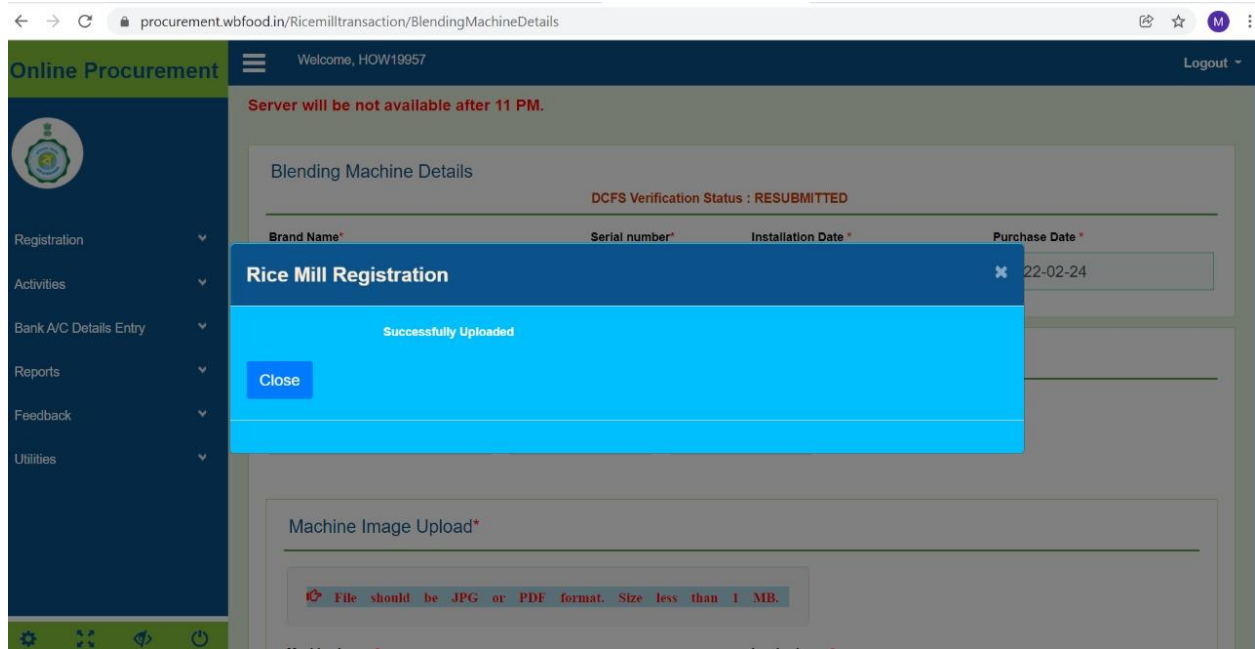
procurement.wbfood.in/Ricemilltransaction/BlendingMachineDetails

M

Online Procurement

Welcome, HOW19957

Logout

Server will be not available after 11 PM.

Registration

Activities

Bank A/C Details Entry

Reports

Feedback

Utilities

Blending Machine Details

DCFS Verification Status : RESUBMITTED

Brand Name*

Serial number*

Installation Date *

Purchase Date *

22-02-24

Rice Mill Registration

Successfully Uploaded

Close

Machine Image Upload*

File should be JPG or PDF format. Size less than 1 MB.